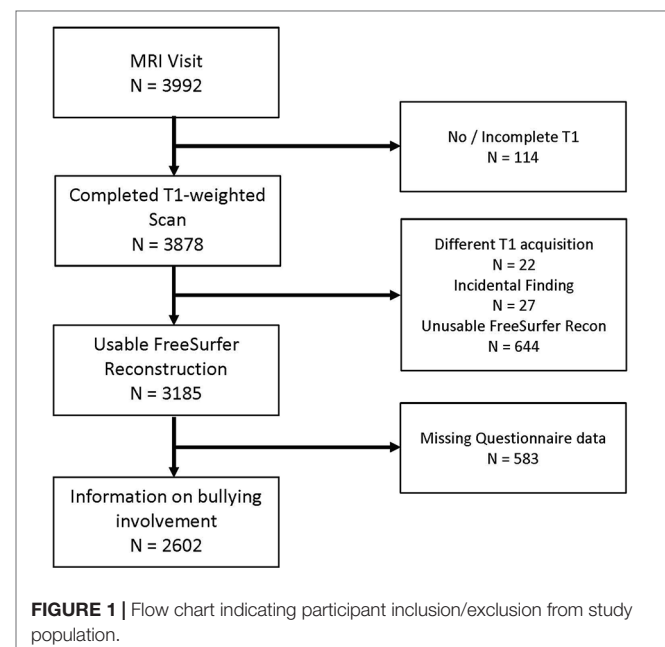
MRI Visit
N = 3992

No / Incomplete T1
N = 114

Completed T1-weighted Scan
N = 3878

Different T1 acquisition
N = 22
Incidental Finding
N = 27
Unusable FreeSurfer Recon
N = 644

Usable FreeSurfer Reconstruction
N = 3185

Missing Questionnaire data
N = 583

Information on bullying involvement
N = 2602

**FIGURE 1 |** Flow chart indicating participant inclusion/exclusion from study population.